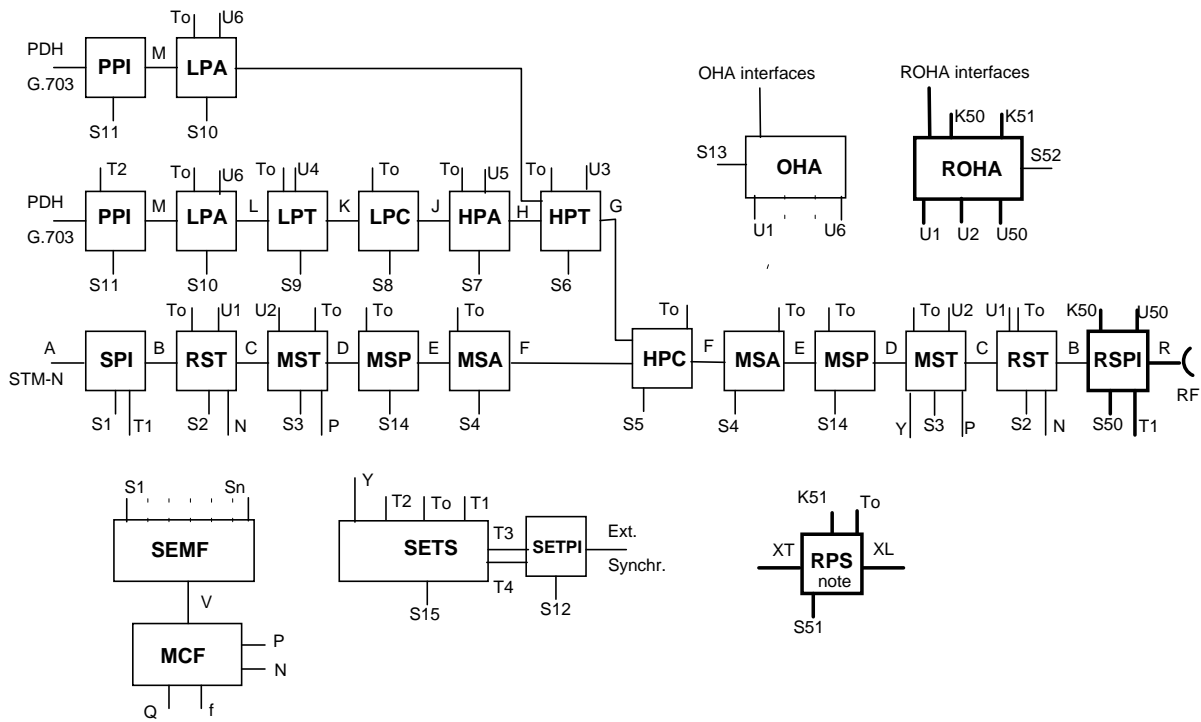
To U6
PDH
G.703
PPI
M
LPA
S11
S10

OHA interfaces
ROHA interfaces
K50 K51
S13
OHA
S52
ROHA
U1 U6
U1 U2 U50

T2 To U6 To U4 To To U5 To U3
PDH
G.703
PPI
M
LPA
L
LPT
K
LPC
J
HPA
H
HPT
G
S11 S10 S9 S8 S7 S6

To U1 U2 To To To
A
STM-N
SPI
B
RST
C
MST
D
MSP
E
MSA
F
S1 T1 S2 N S3 P S14 S4

To To To To U2 U1 To K50 U50
HPC
F
MSA
E
MSP
D
MST
C
RST
B
RSPI
R
RF
S5 S4 S14 Y S3 P S2 N S50 T1

S1 Sn
SEMF
V
MCF
P
N
Q f

Y
T2 To T1
SETS
T3
T4
SETPI
Ext.
Synchr.
S15 S12

K51 To
XT
RPS
note
XL
S51